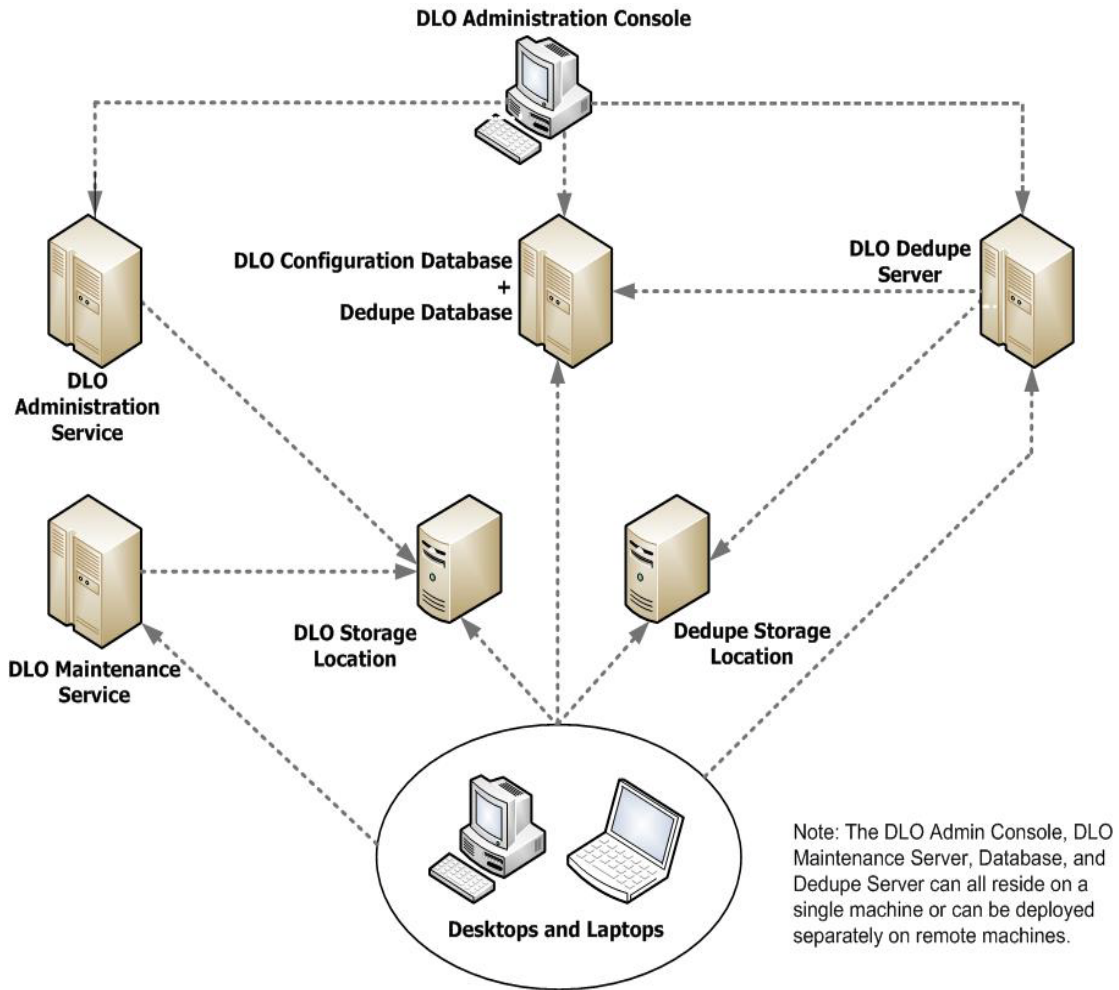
DLO Administration Console

DLO Configuration Database
+
Dedupe Database

DLO Dedupe Server

DLO Administration Service

DLO Maintenance Service

DLO Storage Location

Dedupe Storage Location

Desktops and Laptops

Note: The DLO Admin Console, DLO Maintenance Server, Database, and Dedupe Server can all reside on a single machine or can be deployed separately on remote machines.